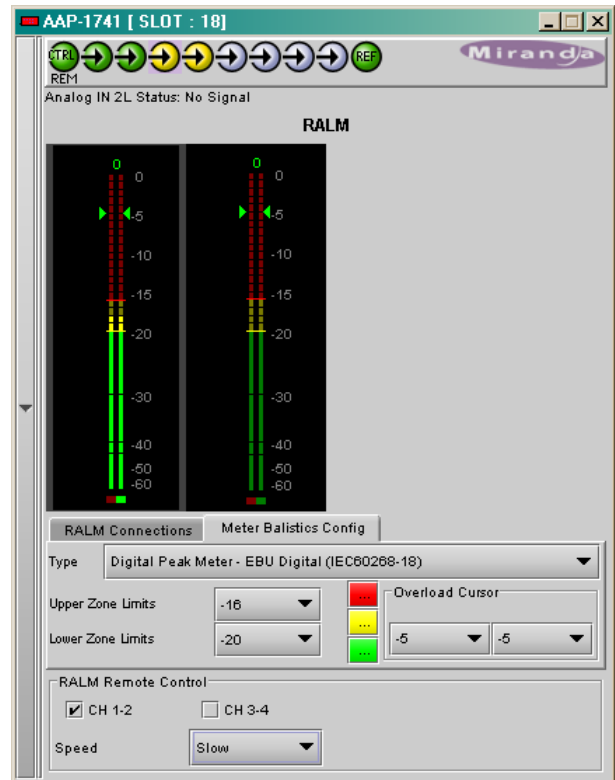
AAP-1741 [ SLOT : 18]

CTRL REM

REF

Miranda

Analog IN 2L Status: No Signal

RALM

0
0
-5
-10
-15
-20
-30
-40
-50
-60

0
0
-5
-10
-15
-20
-30
-40
-50
-60

RALM Connections

Meter Balistics Config

Type Digital Peak Meter - EBU Digital (IEC60268-18)

Upper Zone Limits -16

Lower Zone Limits -20

Overload Cursor

-5 -5

RALM Remote Control

CH 1-2 CH 3-4

Speed Slow